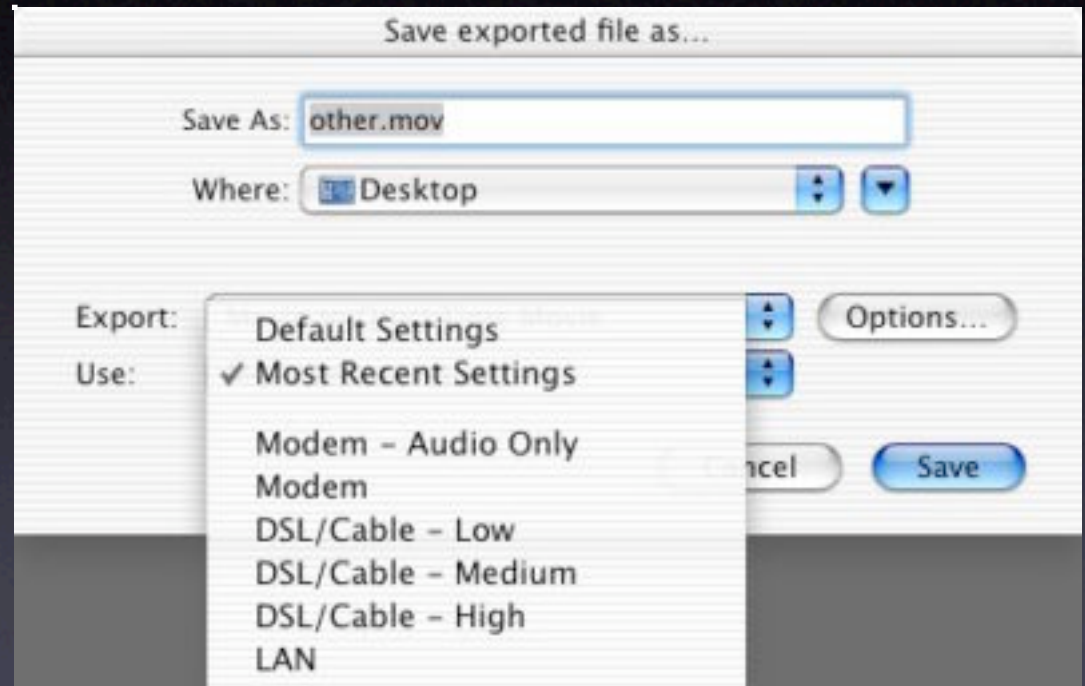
Save exported file as...

Save As: other.mov

Where: Desktop

Export: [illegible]

Options...

Use:

Default Settings
✓ Most Recent Settings

Modem - Audio Only
Modem
DSL/Cable - Low
DSL/Cable - Medium
DSL/Cable - High
LAN

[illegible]ncel

Save